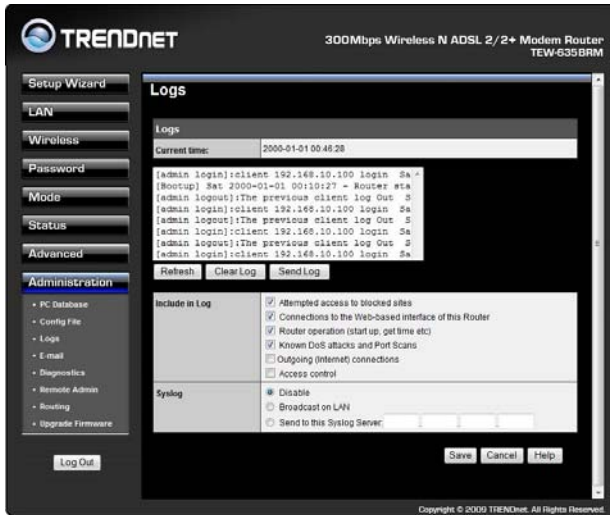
TRENDNET

300Mbps Wireless N ADSL 2/2+ Modem Router
TEW-635BRM

Setup Wizard
LAN
Wireless
Password
Mode
Status
Advanced
Administration
• PC Database
• Config File
• Logs
• E-mail
• Diagnostics
• Remote Admin
• Routing
• Upgrade Firmware

Log Out

Logs

Logs

| Current time: | 2000-01-01 00:46:28 |
|---|---|

[admin login]:client 192.168.10.100 login Sa
[Bootup] Sat 2000-01-01 00:10:27 - Router sta
[admin logout]:The previous client log Out S
[admin login]:client 192.168.10.100 login Sa
[admin logout]:The previous client log Out S
[admin login]:client 192.168.10.100 login Sa
[admin logout]:The previous client log Out S
[admin login]:client 192.168.10.100 login Sa

Refresh ClearLog SendLog

Include in Log
Attempted access to blocked sites
Connections to the Web-based interface of this Router
Router operation (start up, get time etc)
Known DoS attacks and Port Scans
Outgoing (Internet) connections
Access control

Syslog
Disable
Broadcast on LAN
Send to this Syslog Server:

Save Cancel Help

Copyright © 2009 TRENDnet. All Rights Reserved.